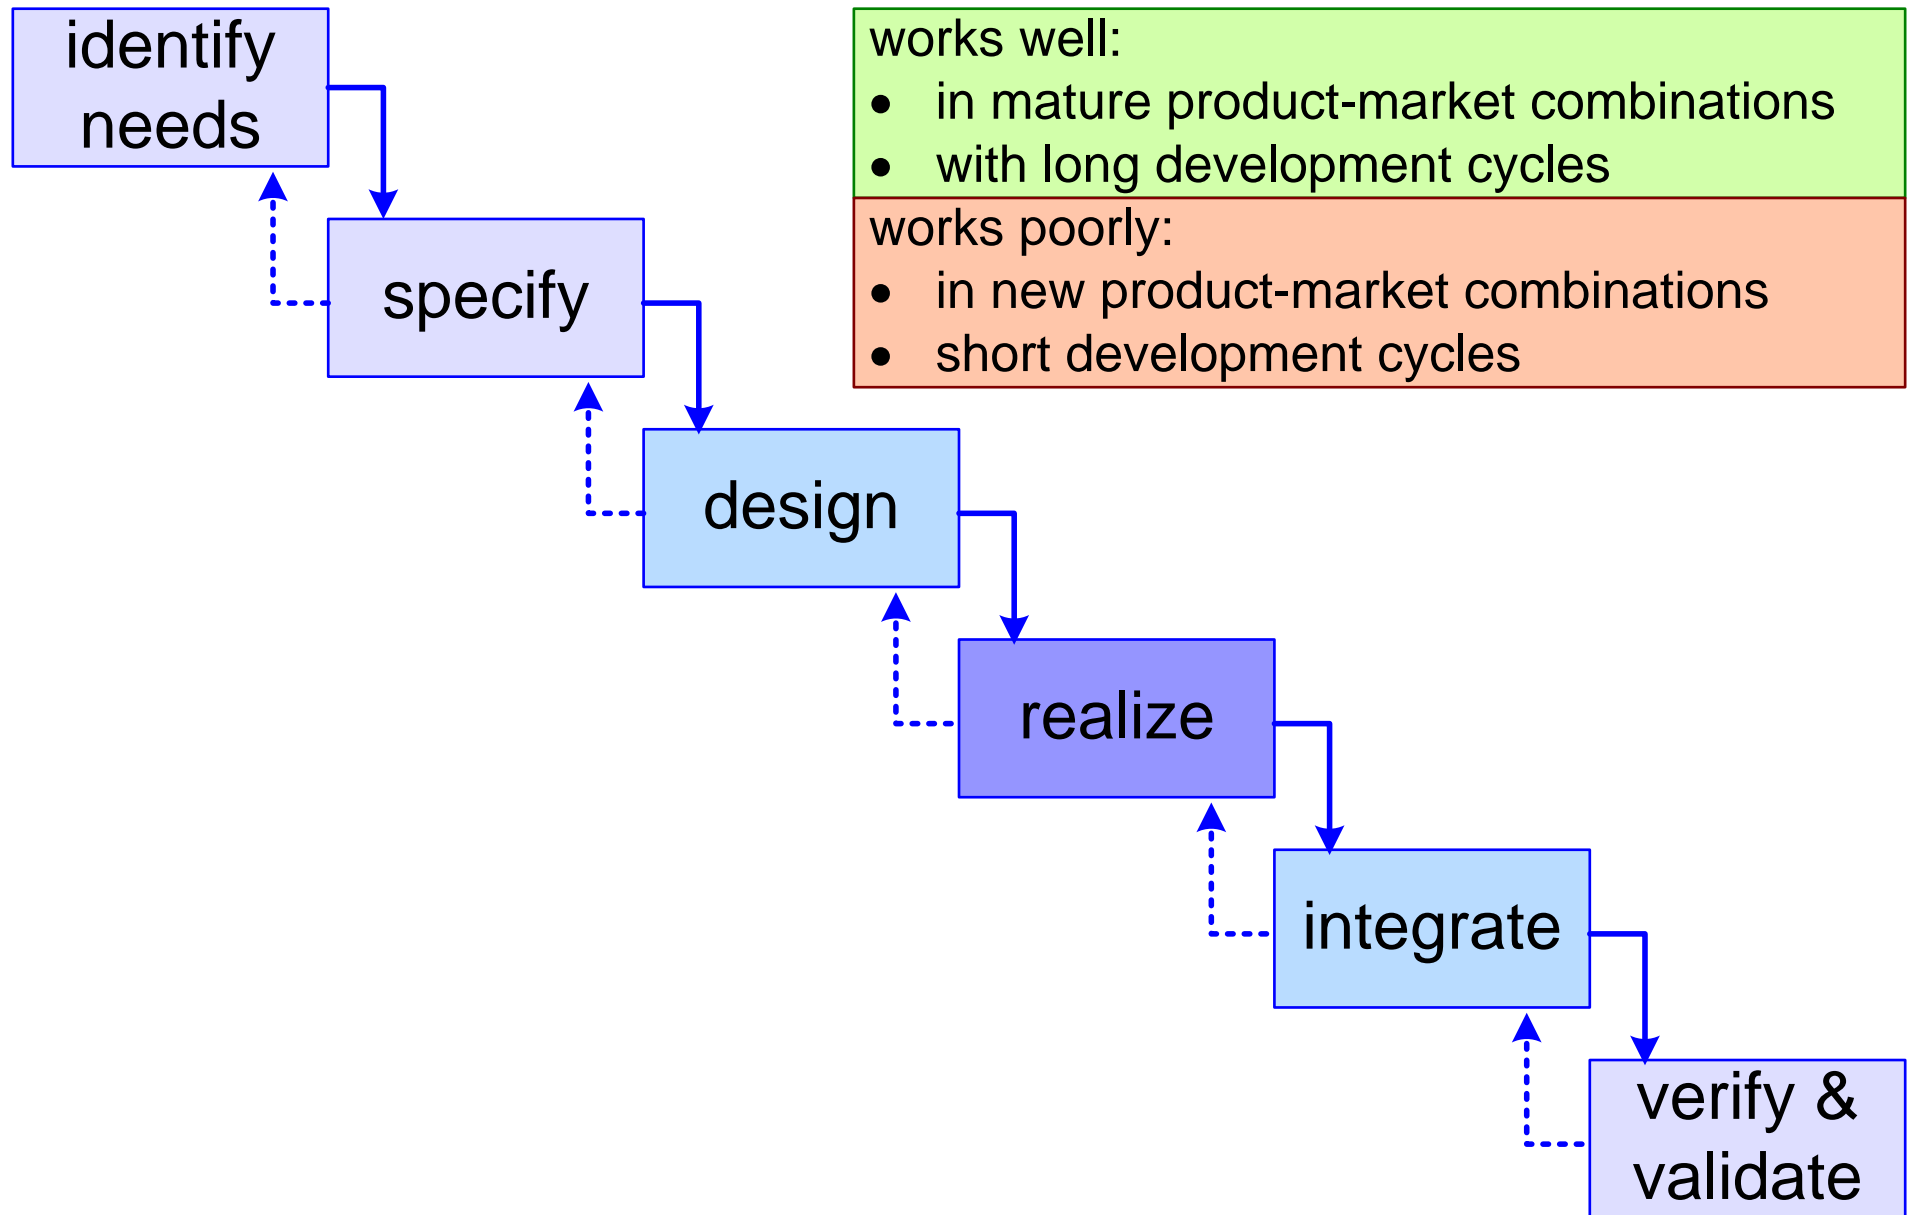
identify needs

specify

design

realize

integrate

verify & validate

works well:
- in mature product-market combinations
- with long development cycles

works poorly:
- in new product-market combinations
- short development cycles